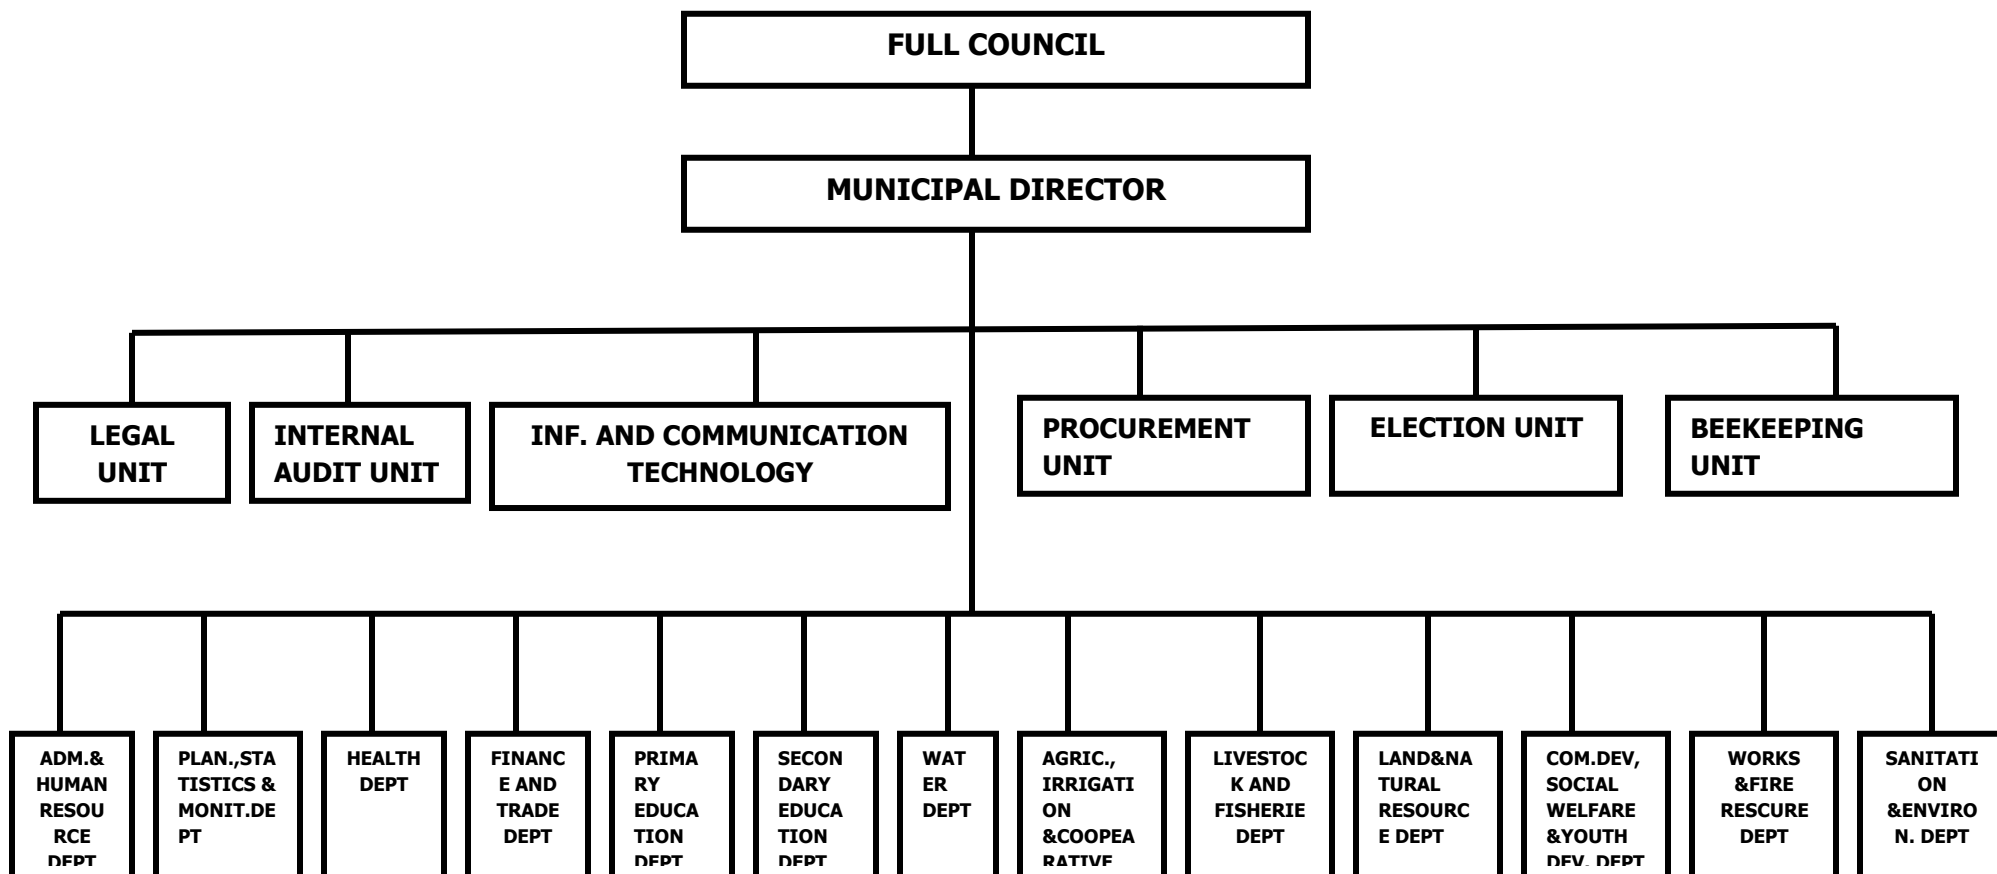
FULL COUNCIL

MUNICIPAL DIRECTOR

LEGAL UNIT

INTERNAL AUDIT UNIT

INF. AND COMMUNICATION TECHNOLOGY

PROCUREMENT UNIT

ELECTION UNIT

BEEKEEPING UNIT

ADM.& HUMAN RESOURCE DEPT

PLAN.,STATISTICS & MONIT.DEPT

HEALTH DEPT

FINANCE AND TRADE DEPT

PRIMARY EDUCATION DEPT

SECONDARY EDUCATION DEPT

WATER DEPT

AGRIC., IRRIGATION &COOPEARATIVE

LIVESTOCK AND FISHERIE DEPT

LAND&NATURAL RESOURCE DEPT

COM.DEV, SOCIAL WELFARE &YOUTH DEV. DEPT

WORKS &FIRE RESCURE DEPT

SANITATION &ENVIRON. DEPT